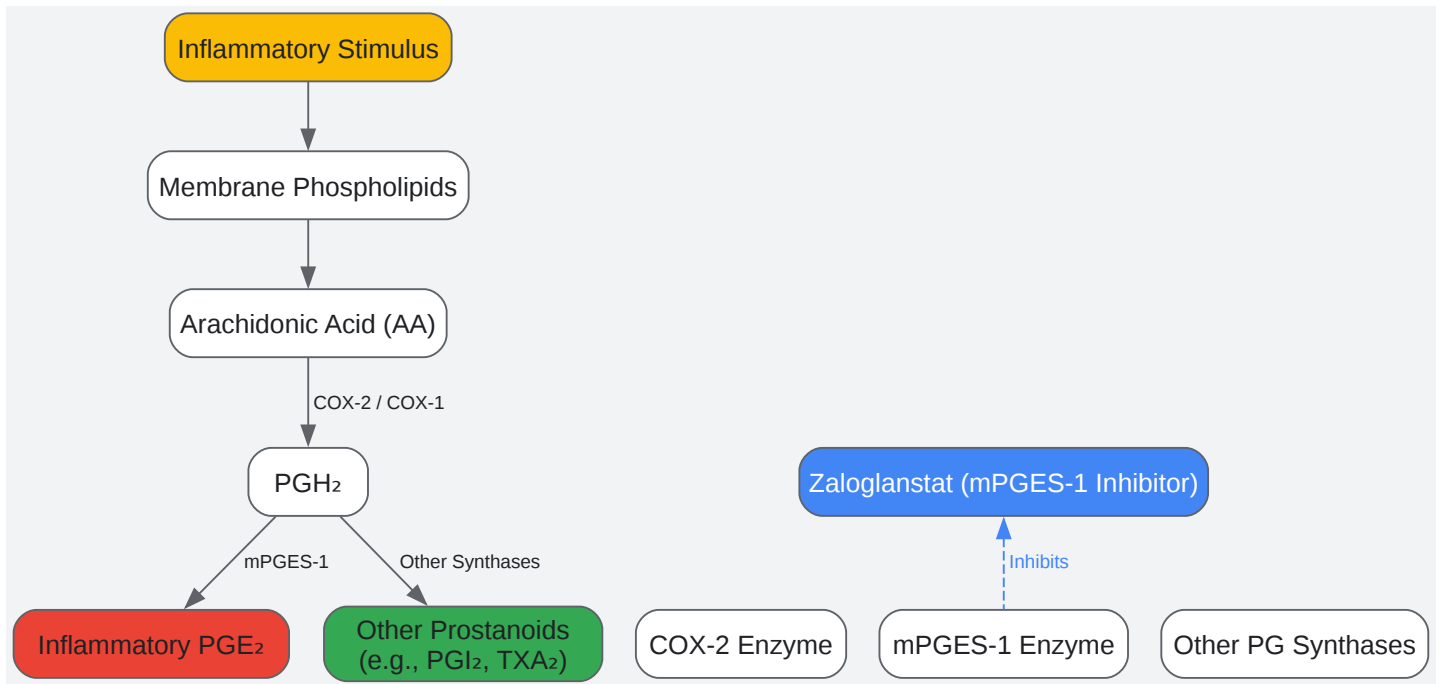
Inflammatory Stimulus

Membrane Phospholipids

Arachidonic Acid (AA)

COX-2 / COX-1

$PGH_2$

mPGES-1

Other Synthases

Inflammatory $PGE_2$

Other Prostanoids (e.g., $PGI_2$, $TXA_2$)

Zaloglanstat (mPGES-1 Inhibitor)

Inhibits

COX-2 Enzyme

mPGES-1 Enzyme

Other PG Synthases